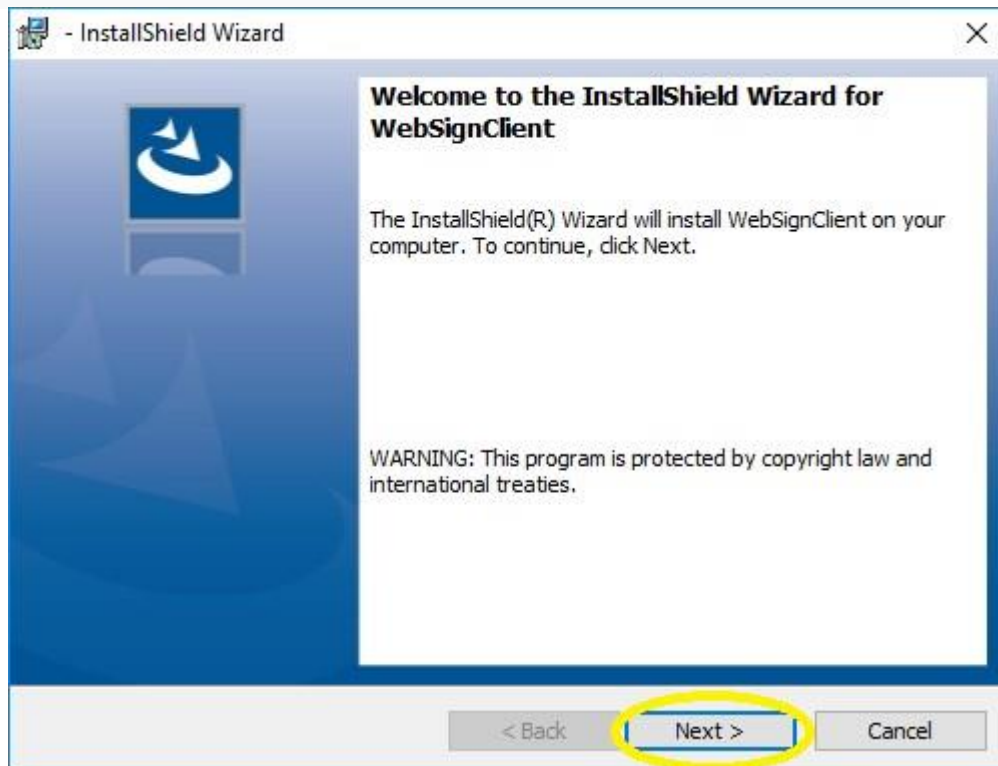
- InstallShield Wizard

×

Welcome to the InstallShield Wizard for WebSignClient

The InstallShield(R) Wizard will install WebSignClient on your computer. To continue, click Next.

WARNING: This program is protected by copyright law and international treaties.

< Back

Next >

Cancel